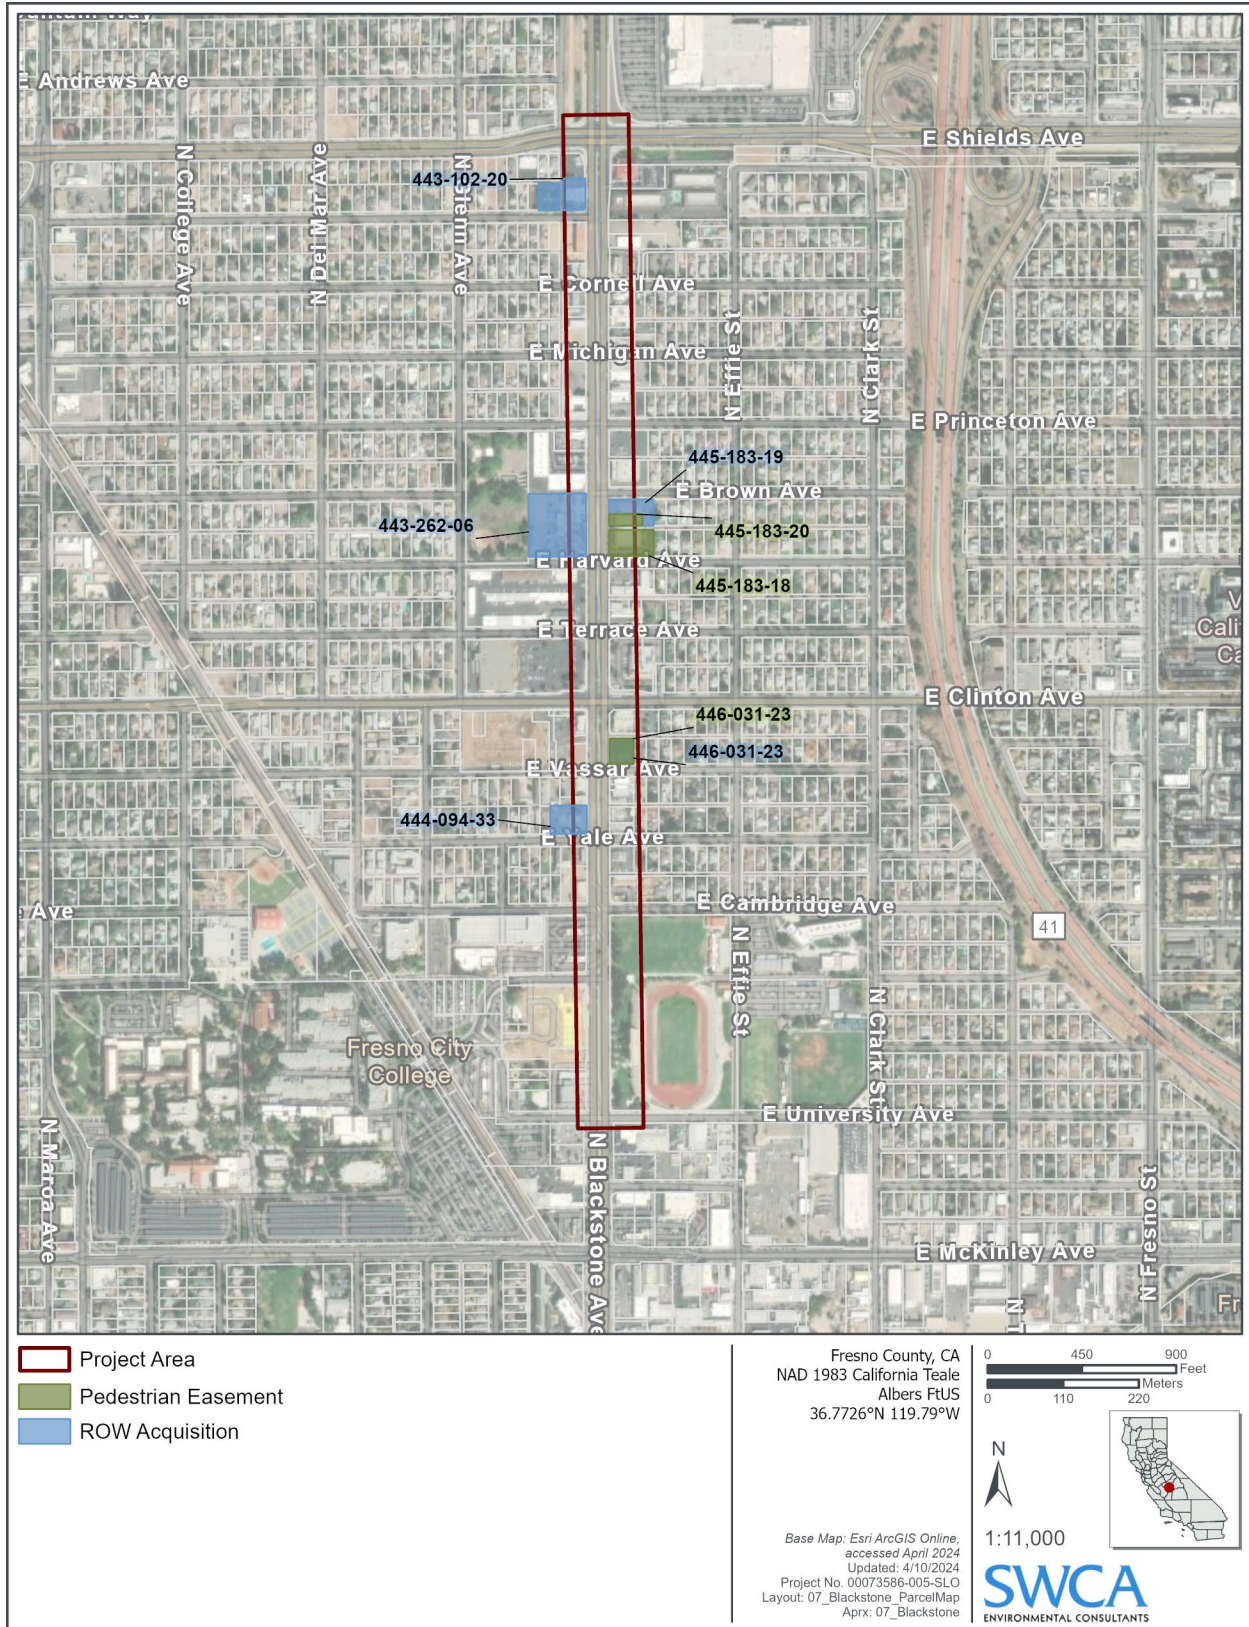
E Andrews Ave
E Shields Ave
N College Ave
N Del Mar Ave
N Salem Ave
443-102-20
E Cornell Ave
E Michigan Ave
N Effie St
N Clark St
E Princeton Ave
445-183-19
E Brown Ave
443-262-06
445-183-20
E Harvard Ave
445-183-18
E Terrace Ave
E Clinton Ave
446-031-23
446-031-23
E Vassar Ave
444-094-33
E Yale Ave
E Cambridge Ave
Ave
41
N Effie St
N Clark St
Fresno City College
E University Ave
N Maroa Ave
N Blackstone Ave
E McKinley Ave
N Fresno St
Cali
Ca

Project Area
Pedestrian Easement
ROW Acquisition

Fresno County, CA
NAD 1983 California Teale Albers FtUS
36.7726°N 119.79°W

0 450 900 Feet
0 110 220 Meters

N
1:11,000

Base Map: Esri ArcGIS Online, accessed April 2024
Updated: 4/10/2024
Project No. 00073586-005-SLO
Layout: 07_Blackstone_ParcelMap
Aprx: 07_Blackstone

SWCA
ENVIRONMENTAL CONSULTANTS